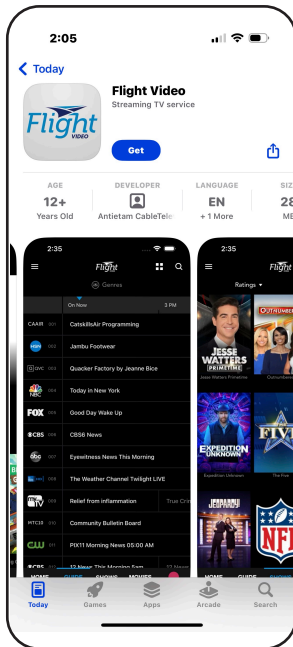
2:05

Today

Flight VIDEO

Flight Video
Streaming TV service

Get

AGE
12+
Years Old

DEVELOPER
Antietam CableTele

LANGUAGE
EN
+ 1 More

SIZ
28
ME

2:35
Flight
Genres
On Now
3 PM
CAAR 001 CatskillsAir Programming
HSN 002 Jambu Footwear
QVC 003 Quacker Factory by Jeanne Bice
NBC 004 Today in New York
FOX 005 Good Day Wake Up
CBS 006 CBS6 News
abc 007 Eyewitness News This Morning
The Weather Channel Twilight LIVE
008 Relief from inflammation True Cri
RTC35 009 Community Bulletin Board
CW 010 PIX11 Morning News 05:00 AM
CBS 011 12 News This Morning Sat
HOME GUIDE SHOWS MOVIES

2:35
Flight
Ratings
JESSE WATTERS PRIMETIME
Jesse Watters Primetime
Outnumbered
EXPEDITION UNKNOWN
Expedition Unknown
The Five
FIVE
NFL
HOME GUIDE SHOWS

Today Games Apps Arcade Search